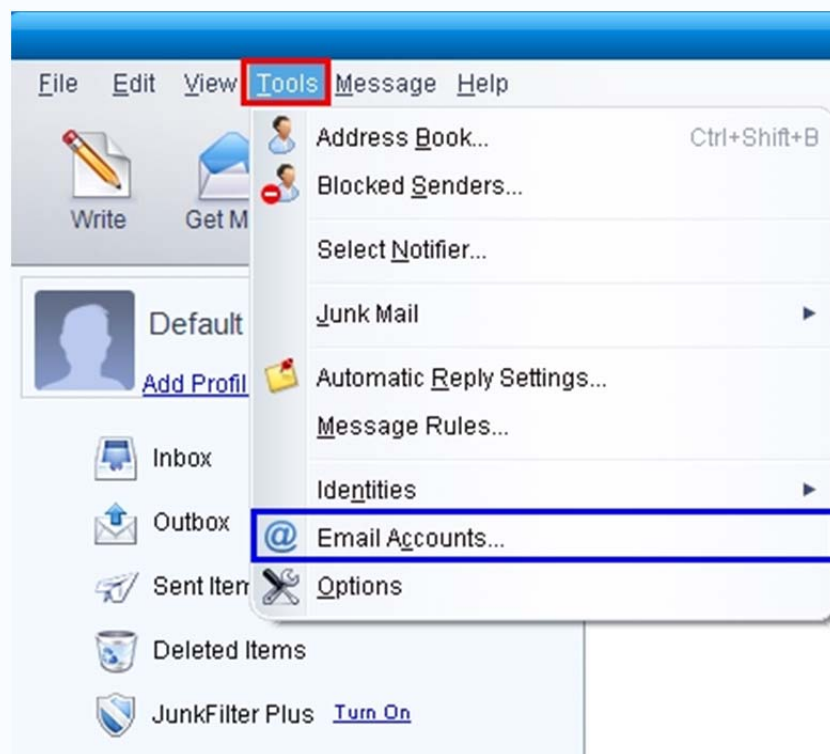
File Edit View Tools Message Help

Write Get M

Default
Add Profil

Inbox
Outbox
Sent Item
Deleted Items
JunkFilter Plus Turn On

Address Book... Ctrl+Shift+B
Blocked Senders...
Select Notifier...
Junk Mail
Automatic Reply Settings...
Message Rules...
Identities
Email Accounts...
Options